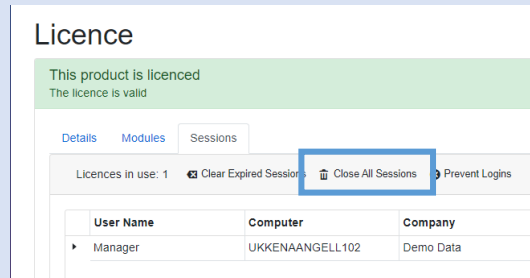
Licence

This product is licenced
The licence is valid

Details Modules Sessions

Licences in use: 1 Clear Expired Sessions Close All Sessions Prevent Logins

| User Name | Computer | Company |
|---|---|---|
| Manager | UKKENAANGELL102 | Demo Data |